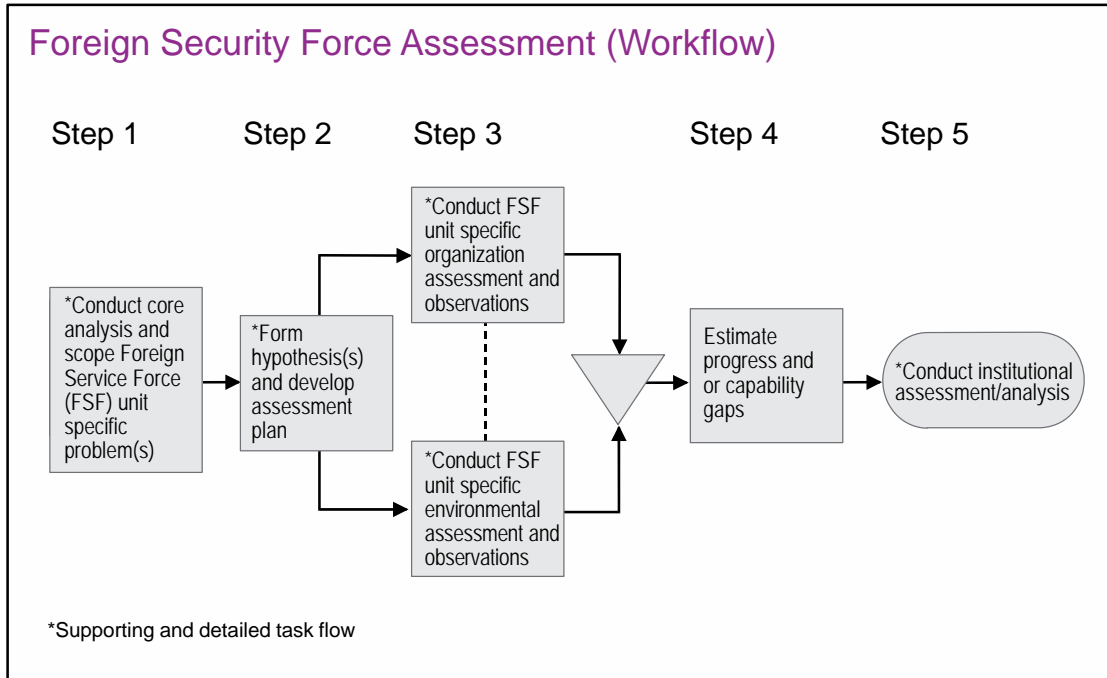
Foreign Security Force Assessment (Workflow)

Step 1

Step 2

Step 3

Step 4

Step 5

*Conduct core analysis and scope Foreign Service Force (FSF) unit specific problem(s)

*Form hypothesis(s) and develop assessment plan

*Conduct FSF unit specific organization assessment and observations

*Conduct FSF unit specific environmental assessment and observations

Estimate progress and or capability gaps

*Conduct institutional assessment/analysis

*Supporting and detailed task flow